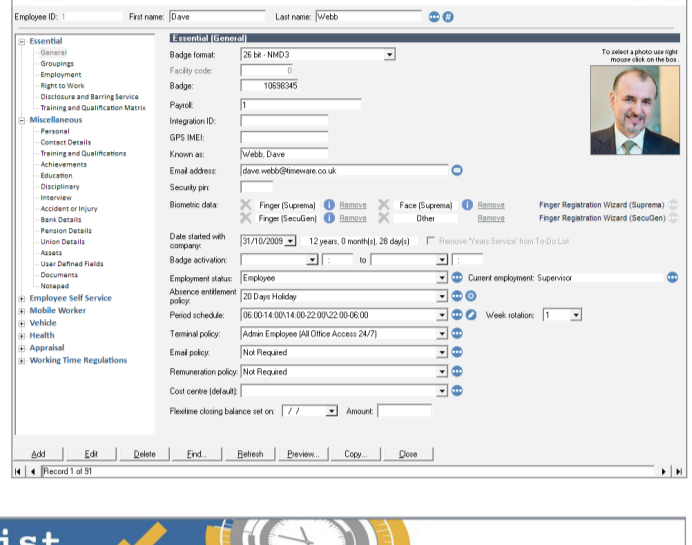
Employee ID: 1 First name: Dave Last name: Webb

Essential
General
Groupings
Employment
Right to Work
Disclosure and Barring Service
Training and Qualification Matrix
Miscellaneous
Personal
Contact Details
Training and Qualifications
Achievements
Education
Disciplinary
Interview
Accident or Injury
Bank Details
Pension Details
Union Details
Assets
User Defined Fields
Documents
Notepad
Employee Self Service
Mobile Worker
Vehicle
Health
Appraisal
Working Time Regulations

Essential (General)

To select a photo use right mouse click on the box.

Badge format: 26 bit - NMD3
Facility code: 0
Badge: 10698345
Payroll: 1
Integration ID:
GPS IMEI:
Known as: Webb, Dave
Email address: dave.webb@timeware.co.uk
Security pin:
Biometric data: Finger (Suprema) Remove Face (Suprema) Remove Finger Registration Wizard (Suprema)
Finger (SecuGen) Remove Other Remove Finger Registration Wizard (SecuGen)
Date started with company: 31/10/2009 12 years, 0 month(s), 28 day(s) Remove 'Years Service' from To-Do List
Badge activation: : to :
Employment status: Employee Current employment: Supervisor
Absence entitlement policy: 20 Days Holiday
Period schedule: 06:00-14:00\14:00-22:00\22:00-06:00 Week rotation: 1
Terminal policy: Admin Employee (All Office Access 24/7)
Email policy: Not Required
Remuneration policy: Not Required
Cost centre (default):
Flexitime closing balance set on: / / Amount:

Add Edit Delete Find... Refresh Preview... Copy... Close
Record 1 of 91

ist